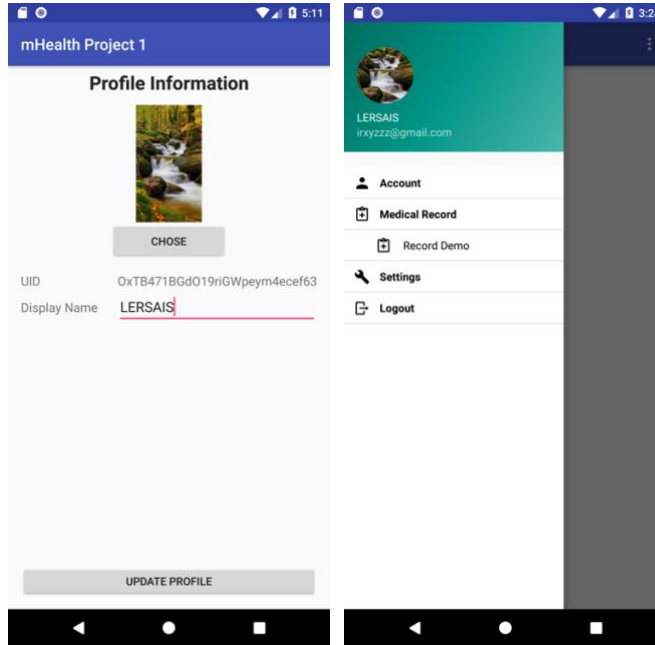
5:11

mHealth Project 1

Profile Information

CHOSE

UID OxTB471BGdO19riGWpeym4ecef63

Display Name LERSAIS

UPDATE PROFILE

3:2

LERSAIS
irxyzzz@gmail.com

Account

Medical Record

Record Demo

Settings

Logout